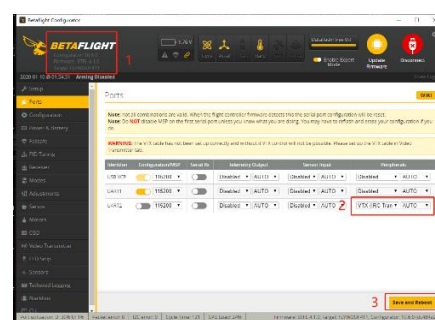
Betaflight Configurator

BETAFLIGHT

1

0.0V

Gyro Accel Mag Baro GPS Sonar

Enable Expert Mode

Update Firmware

Disconnect

Arming Disabled

Setup
Ports
Configuration
Power & Battery
Failsafe
PID Tuning
Receiver
Modes
Adjustments
Servos
Motors
OSD
Video Transmitter
LED Strip
Sensors
Tethered Logging
Blackbox
CLI

Ports

WIKI

Note: not all combinations are valid. When the flight controller firmware detects this the serial port configuration will be reset.
Note: Do NOT disable MSP on the first serial port unless you know what you are doing. You may have to reflash and erase your configuration if you do.

WARNING: The VTX table has not been set up correctly and without it VTX control will not be possible. Please set up the VTX table in the Video Transmitter tab.

| Identifier | Configuration/MSP | Serial Rx | Telemetry Output | Sensor Input | Peripherals |
|---|---|---|---|---|---|
| USB VCP | 115200 | | Disabled AUTO | Disabled AUTO | Disabled AUTO |
| UART1 | 115200 | | Disabled AUTO | Disabled AUTO | Disabled AUTO |
| UART2 | 115200 | | Disabled AUTO | Disabled AUTO | VTX (IRC Tran AUTO |

2

3

Save and Reboot